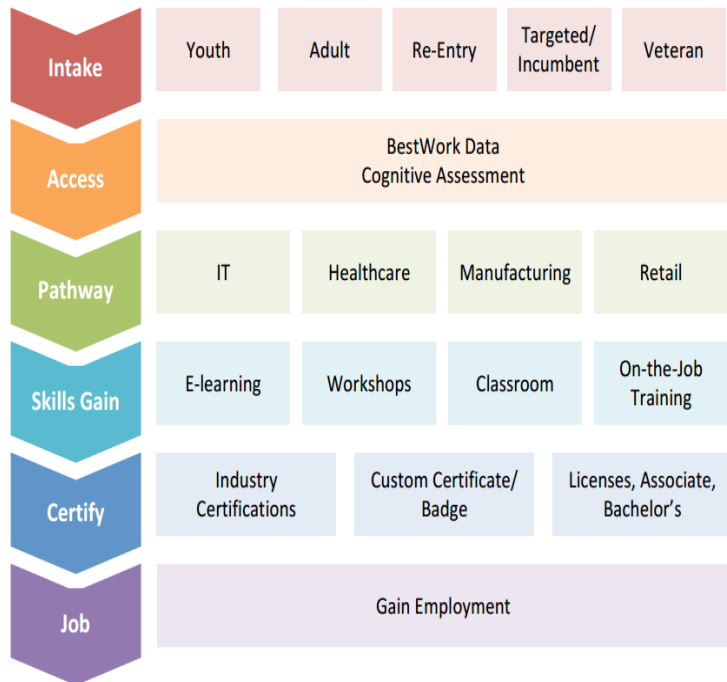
Intake

Youth

Adult

Re-Entry

Targeted/ Incumbent

Veteran

Access

BestWork Data
Cognitive Assessment

Pathway

IT

Healthcare

Manufacturing

Retail

Skills Gain

E-learning

Workshops

Classroom

On-the-Job Training

Certify

Industry Certifications

Custom Certificate/ Badge

Licenses, Associate, Bachelor's

Job

Gain Employment